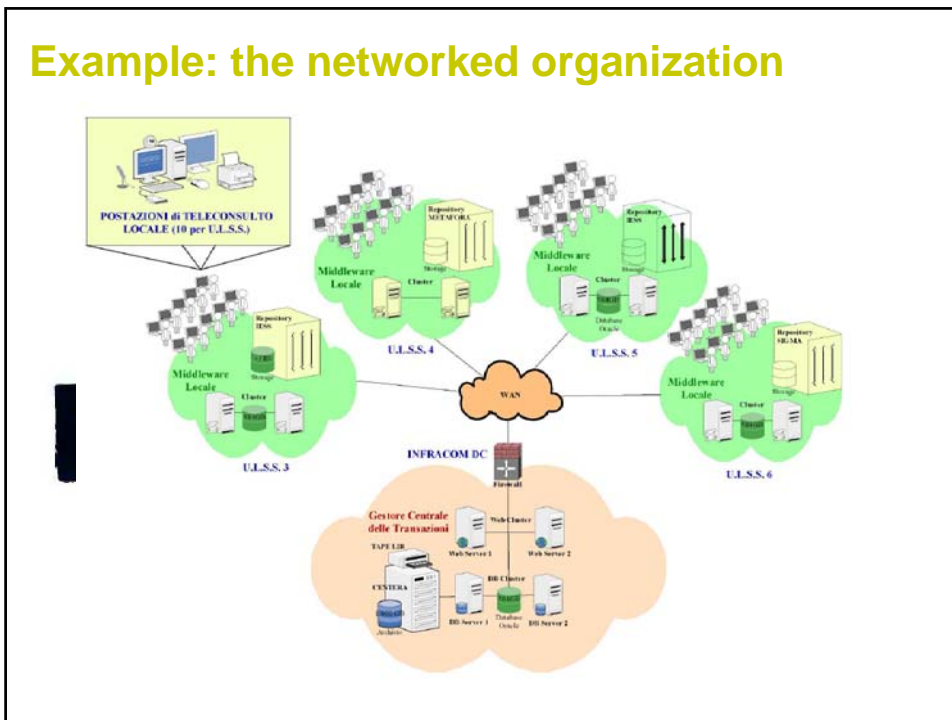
Example: the networked organization

POSTAZIONI di TELECONSULTO LOCALE (10 per U.L.S.S.)

Repository IDSS
Middleware Locale
Storage
Cluster
U.L.S.S. 3

Repository METAFORA
Middleware Locale
Storage
Cluster
U.L.S.S. 4

Repository IDSS
Middleware Locale
Storage
Cluster
Database Oracle
U.L.S.S. 5

Repository SIGMA
Middleware Locale
Storage
Cluster
U.L.S.S. 6

WAN

INFRACOM DC
Firewall

Gestore Centrale delle Transazioni
Web Cluster
Web Server 1
Web Server 2
TAPE LIB
CENTERA
DB Cluster
Archivio
DB Server 1
Database Oracle
DB Server 2